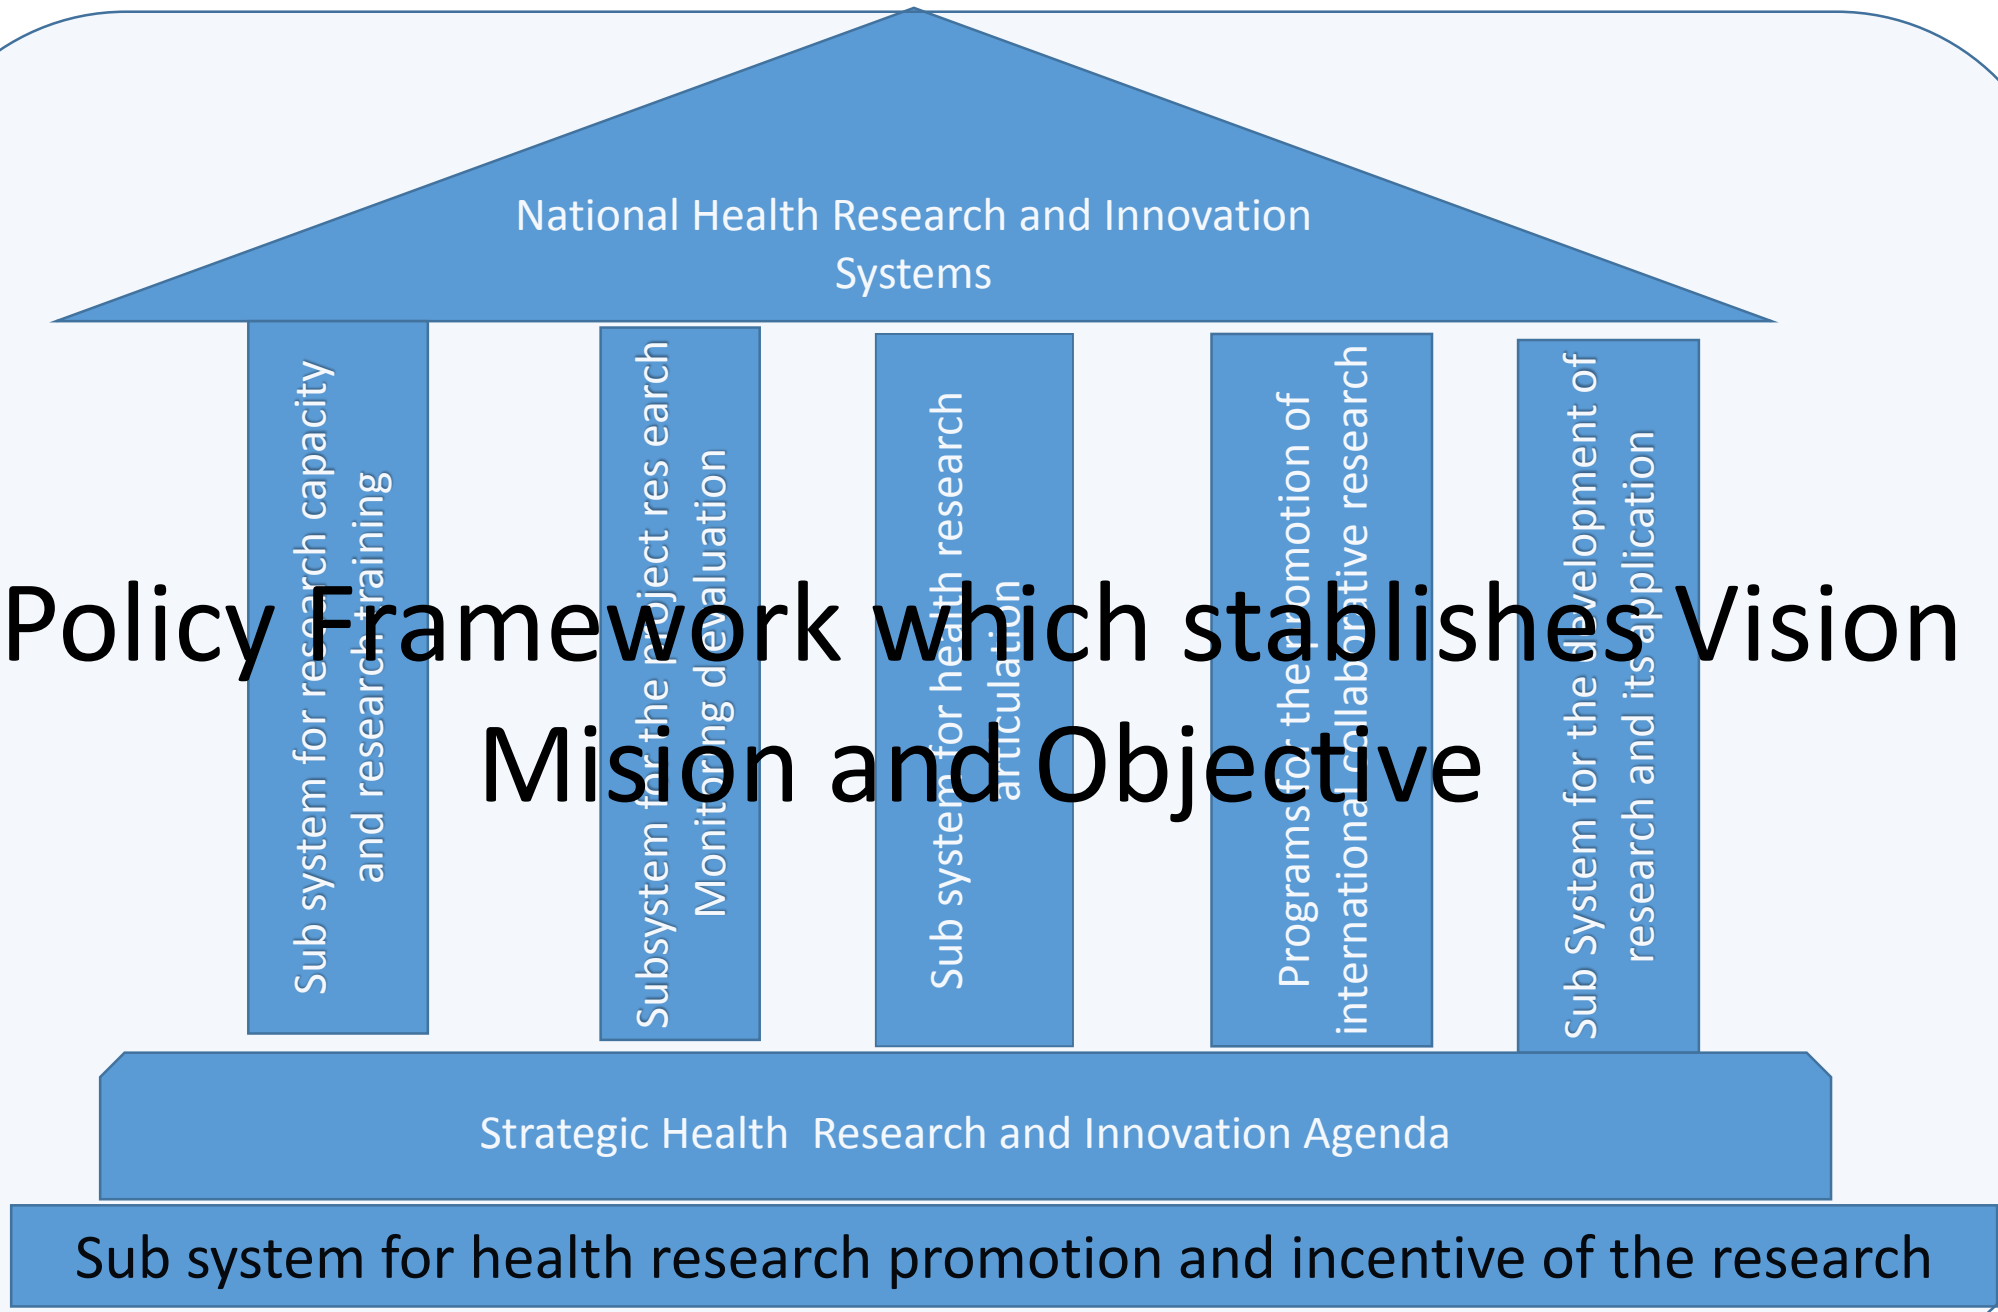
National Health Research and Innovation Systems

Sub system for research capacity and research training

Subsystem for the project res earch Monitoring devaluation

Sub system for health research articulation

Programs for the promotion of international collaborative research

Sub System for the development of research and its application

Policy Framework which stablishes Vision Mision and Objective

Strategic Health Research and Innovation Agenda

Sub system for health research promotion and incentive of the research